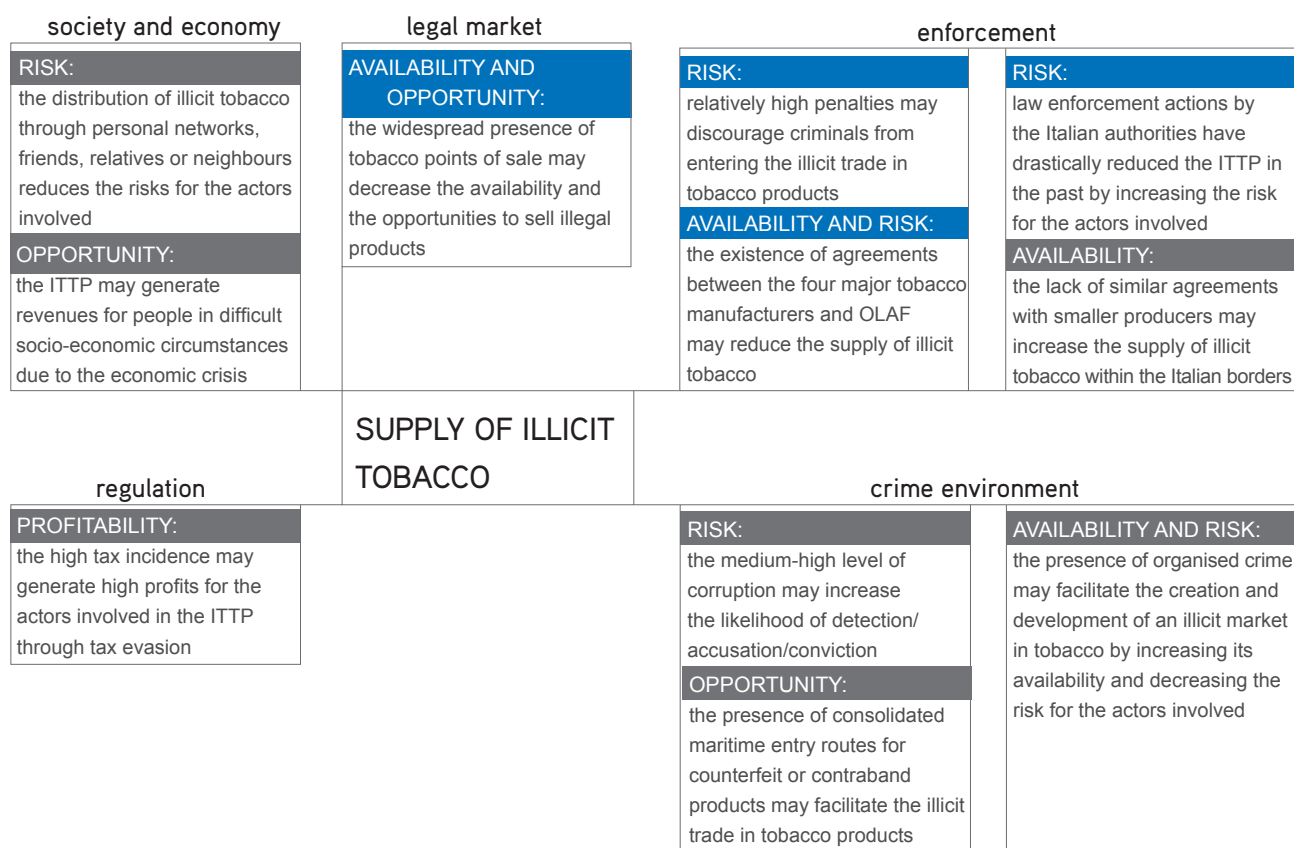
society and economy

RISK:
the distribution of illicit tobacco through personal networks, friends, relatives or neighbours reduces the risks for the actors involved

OPPORTUNITY:
the ITTP may generate revenues for people in difficult socio-economic circumstances due to the economic crisis

legal market

AVAILABILITY AND OPPORTUNITY:
the widespread presence of tobacco points of sale may decrease the availability and the opportunities to sell illegal products

enforcement

RISK:
relatively high penalties may discourage criminals from entering the illicit trade in tobacco products

AVAILABILITY AND RISK:
the existence of agreements between the four major tobacco manufacturers and OLAF may reduce the supply of illicit tobacco

RISK:
law enforcement actions by the Italian authorities have drastically reduced the ITTP in the past by increasing the risk for the actors involved

AVAILABILITY:
the lack of similar agreements with smaller producers may increase the supply of illicit tobacco within the Italian borders

SUPPLY OF ILLICIT TOBACCO

regulation

PROFITABILITY:
the high tax incidence may generate high profits for the actors involved in the ITTP through tax evasion

crime environment

RISK:
the medium-high level of corruption may increase the likelihood of detection/ accusation/conviction

OPPORTUNITY:
the presence of consolidated maritime entry routes for counterfeit or contraband products may facilitate the illicit trade in tobacco products

AVAILABILITY AND RISK:
the presence of organised crime may facilitate the creation and development of an illicit market in tobacco by increasing its availability and decreasing the risk for the actors involved